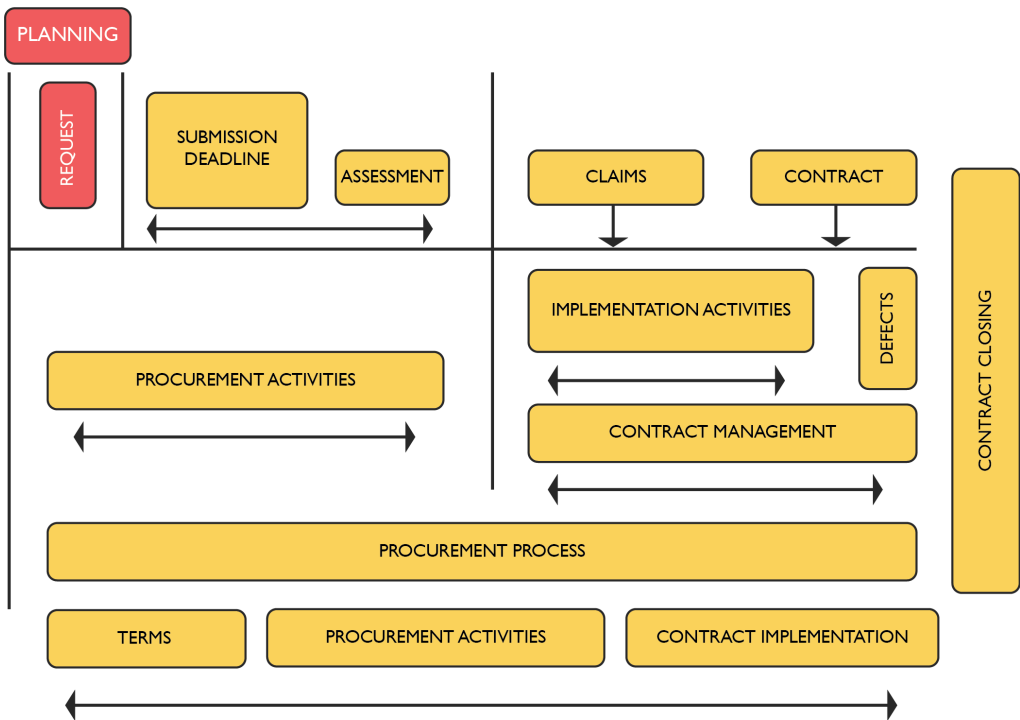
PLANNING

REQUEST

SUBMISSION DEADLINE

ASSESSMENT

CLAIMS

CONTRACT

IMPLEMENTATION ACTIVITIES

DEFECTS

CONTRACT CLOSING

PROCUREMENT ACTIVITIES

CONTRACT MANAGEMENT

PROCUREMENT PROCESS

TERMS

PROCUREMENT ACTIVITIES

CONTRACT IMPLEMENTATION